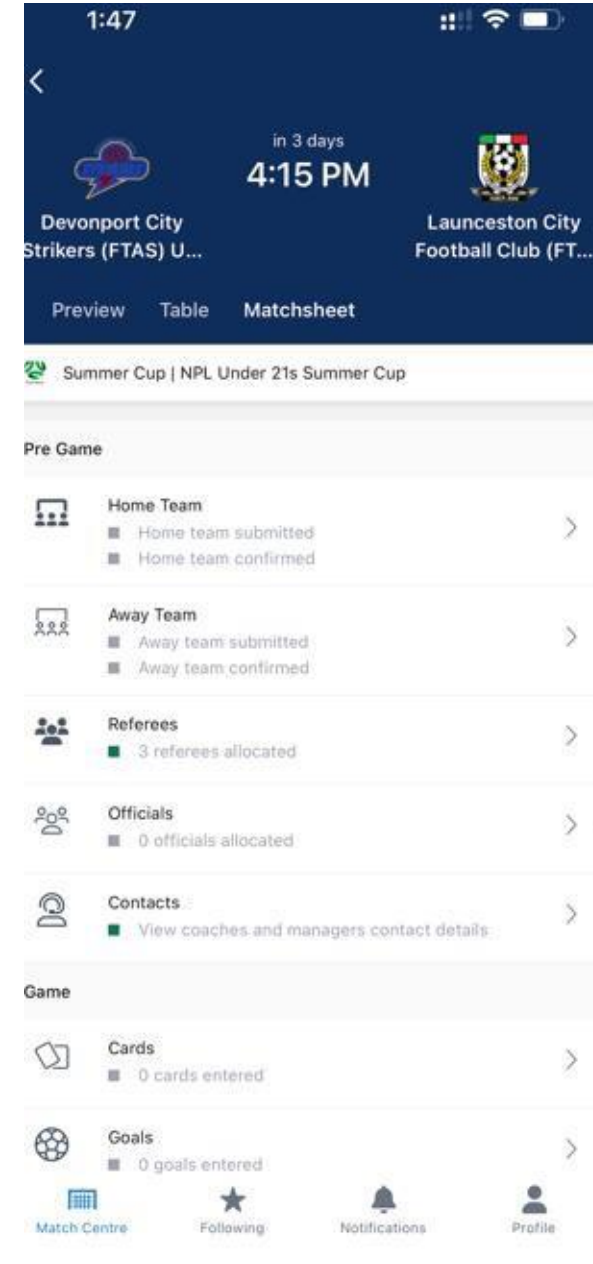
1:47

<

in 3 days
4:15 PM

Devonport City Strikers (FTAS) U...

Launceston City Football Club (FT...

Preview Table Matchsheet

Summer Cup | NPL Under 21s Summer Cup

Pre Game

Home Team
Home team submitted
Home team confirmed

Away Team
Away team submitted
Away team confirmed

Referees
3 referees allocated

Officials
0 officials allocated

Contacts
View coaches and managers contact details

Game

Cards
0 cards entered

Goals
0 goals entered

Match Centre Following Notifications Profile